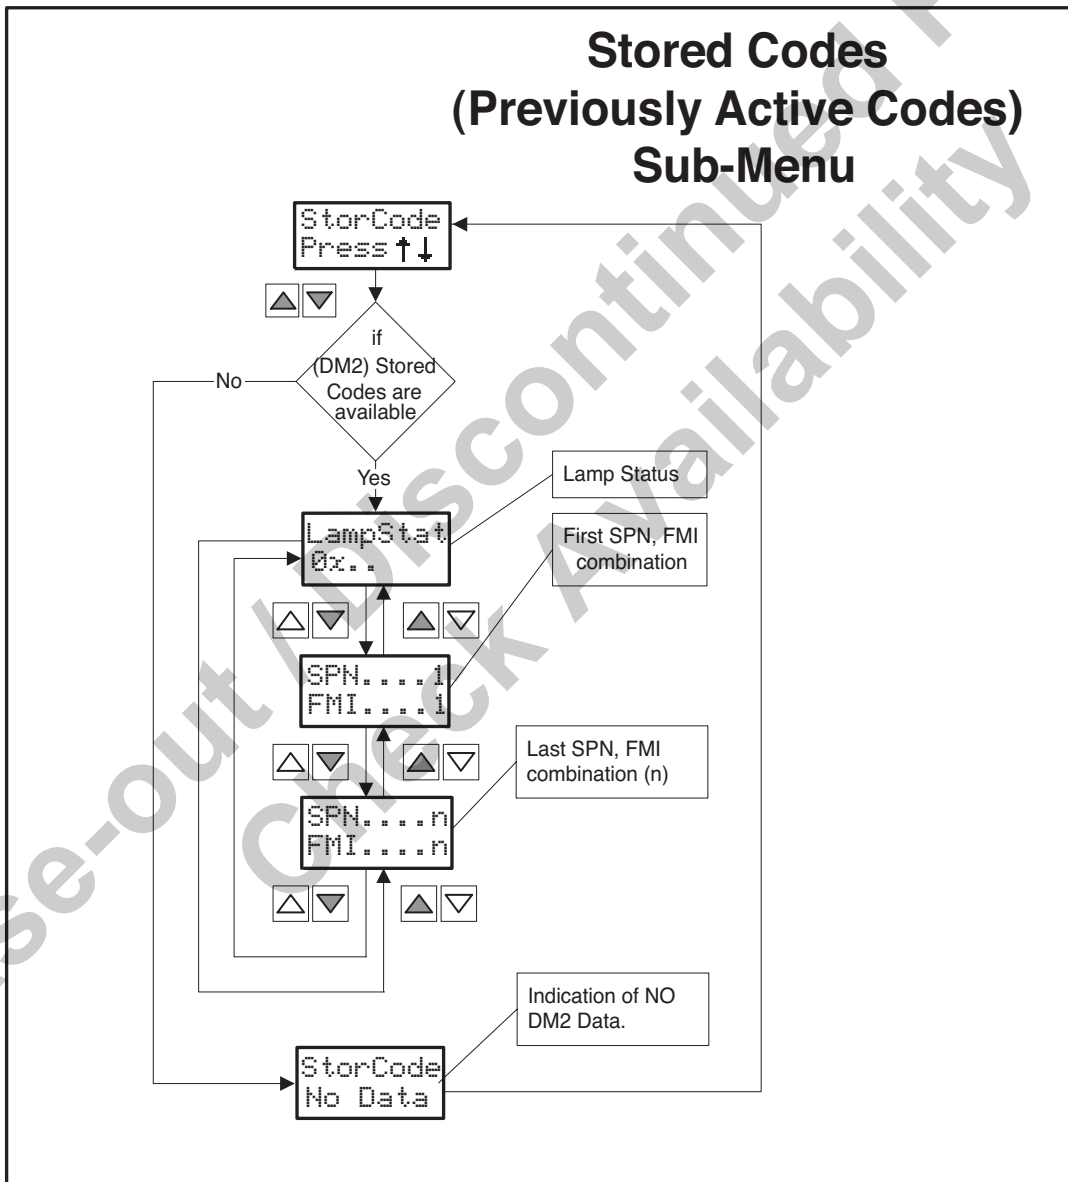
Stored Codes
(Previously Active Codes)
Sub-Menu

StorCode
Press ↑↓

if
(DM2) Stored
Codes are
available

No

Yes

Lamp Status

LampStat
0x..

First SPN, FMI combination

SPN....1
FMI....1

Last SPN, FMI combination (n)

SPN....n
FMI....n

Indication of NO DM2 Data.

StorCode
No Data

Phase-out / Discontinued
Check Availability